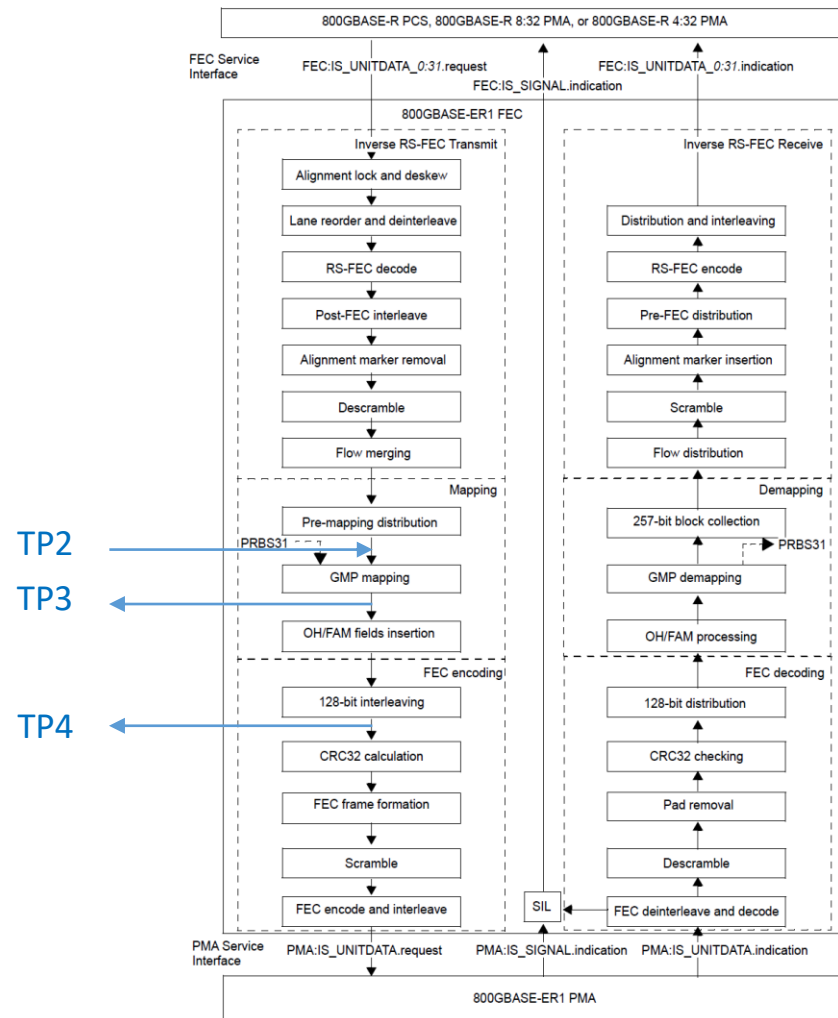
800GBASE-R PCS, 800GBASE-R 8:32 PMA, or 800GBASE-R 4:32 PMA

FEC Service Interface

FEC:IS_UNITDATA_0:31.request

FEC:IS_SIGNAL.indication

FEC:IS_UNITDATA_0:31.indication

800GBASE-ER1 FEC

Inverse RS-FEC Transmit

Alignment lock and deskew

Lane reorder and deinterleave

RS-FEC decode

Post-FEC interleave

Alignment marker removal

Descramble

Flow merging

Mapping

Pre-mapping distribution

PRBS31

GMP mapping

OH/FAM fields insertion

FEC encoding

128-bit interleaving

CRC32 calculation

FEC frame formation

Scramble

FEC encode and interleave

Inverse RS-FEC Receive

Distribution and interleaving

RS-FEC encode

Pre-FEC distribution

Alignment marker insertion

Scramble

Flow distribution

Demapping

257-bit block collection

PRBS31

GMP demapping

OH/FAM processing

FEC decoding

128-bit distribution

CRC32 checking

Pad removal

Descramble

SIL

FEC deinterleave and decode

TP2

TP3

TP4

PMA Service Interface

PMA:IS_UNITDATA.request

PMA:IS_SIGNAL.indication

PMA:IS_UNITDATA.indication

800GBASE-ER1 PMA